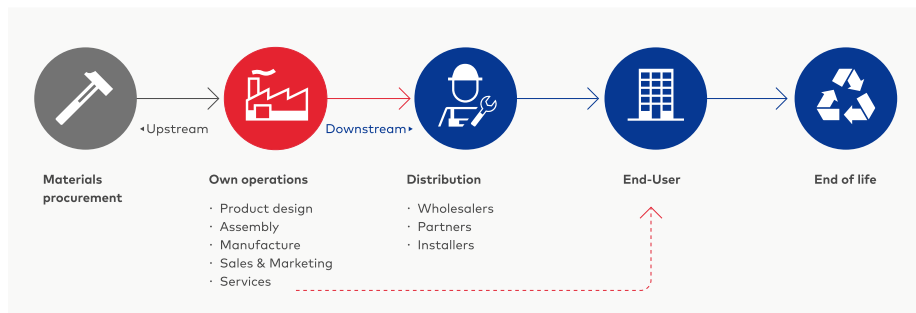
◂Upstream

Downstream▸

Materials procurement

Own operations

· Product design
· Assembly
· Manufacture
· Sales & Marketing
· Services

Distribution

· Wholesalers
· Partners
· Installers

End-User

End of life